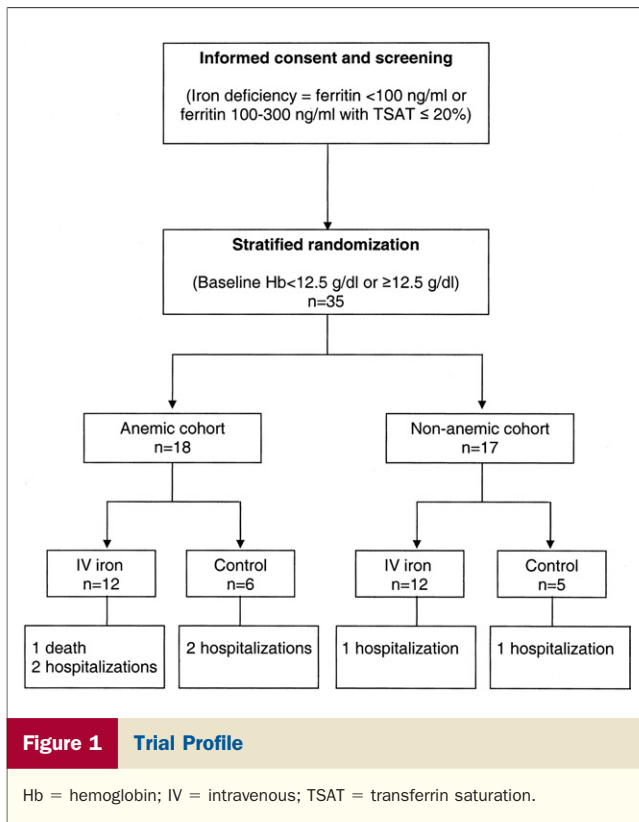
Informed consent and screening

(Iron deficiency = ferritin <100 ng/ml or ferritin 100-300 ng/ml with TSAT ≤ 20%)

Stratified randomization

(Baseline Hb<12.5 g/dl or ≥12.5 g/dl)
n=35

Anemic cohort
n=18

Non-anemic cohort
n=17

IV iron
n=12

Control
n=6

IV iron
n=12

Control
n=5

1 death
2 hospitalizations

2 hospitalizations

1 hospitalization

1 hospitalization

Figure 1 Trial Profile

Hb = hemoglobin; IV = intravenous; TSAT = transferrin saturation.